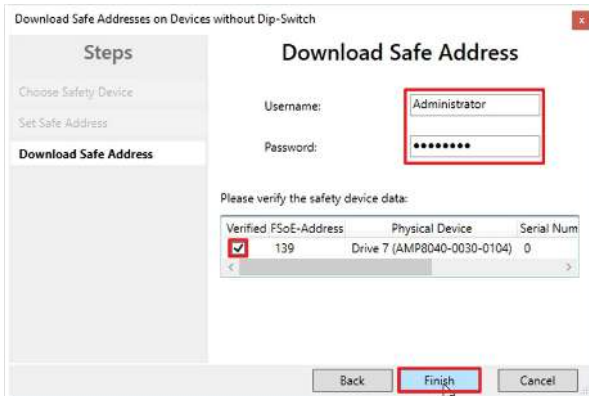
Download Safe Addresses on Devices without Dip-Switch

Steps

Choose Safety Device

Set Safe Address

Download Safe Address

Download Safe Address

Username: Administrator

Password: ••••••••

Please verify the safety device data:

| Verified | FSoE-Address | Physical Device | Serial Num |
|---|---|---|---|
| ✓ | 139 | Drive 7 (AMP8040-0030-0104) | 0 |

Back Finish Cancel